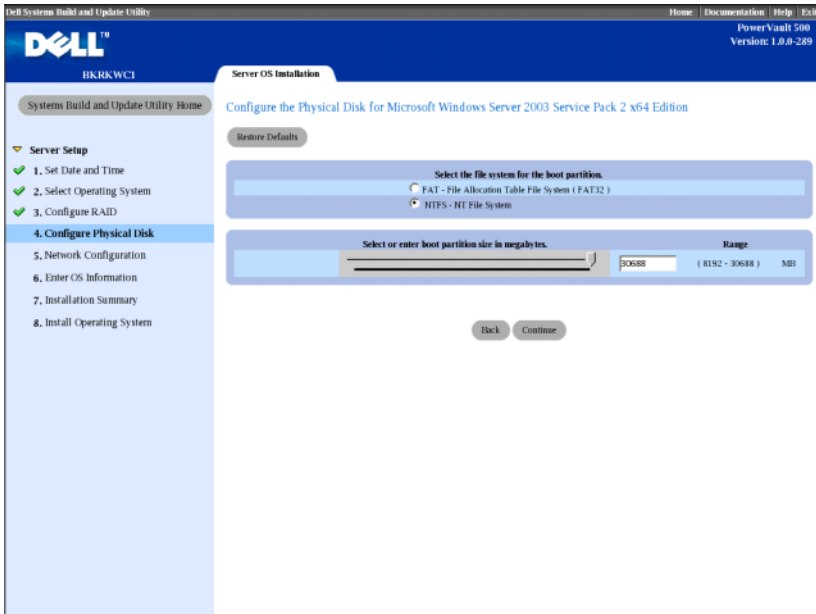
Dell Systems Build and Update Utility

Home | Documentation | Help | Exi

DELL™

PowerVault 500
Version: 1.0.0-289

BKRKWC1

Server OS Installation

Systems Build and Update Utility Home

Server Setup
1. Set Date and Time
2. Select Operating System
3. Configure RAID
4. Configure Physical Disk
5. Network Configuration
6. Enter OS Information
7. Installation Summary
8. Install Operating System

Configure the Physical Disk for Microsoft Windows Server 2003 Service Pack 2 x64 Edition

Restore Defaults

Select the file system for the boot partition.
FAT - File Allocation Table File System ( FAT32 )
NTFS - NT File System

| Select or enter boot partition size in megabytes. | | Range | |
|---|---|---|---|
| | 30688 | ( 8192 - 30688 ) | MB |

Back Continue